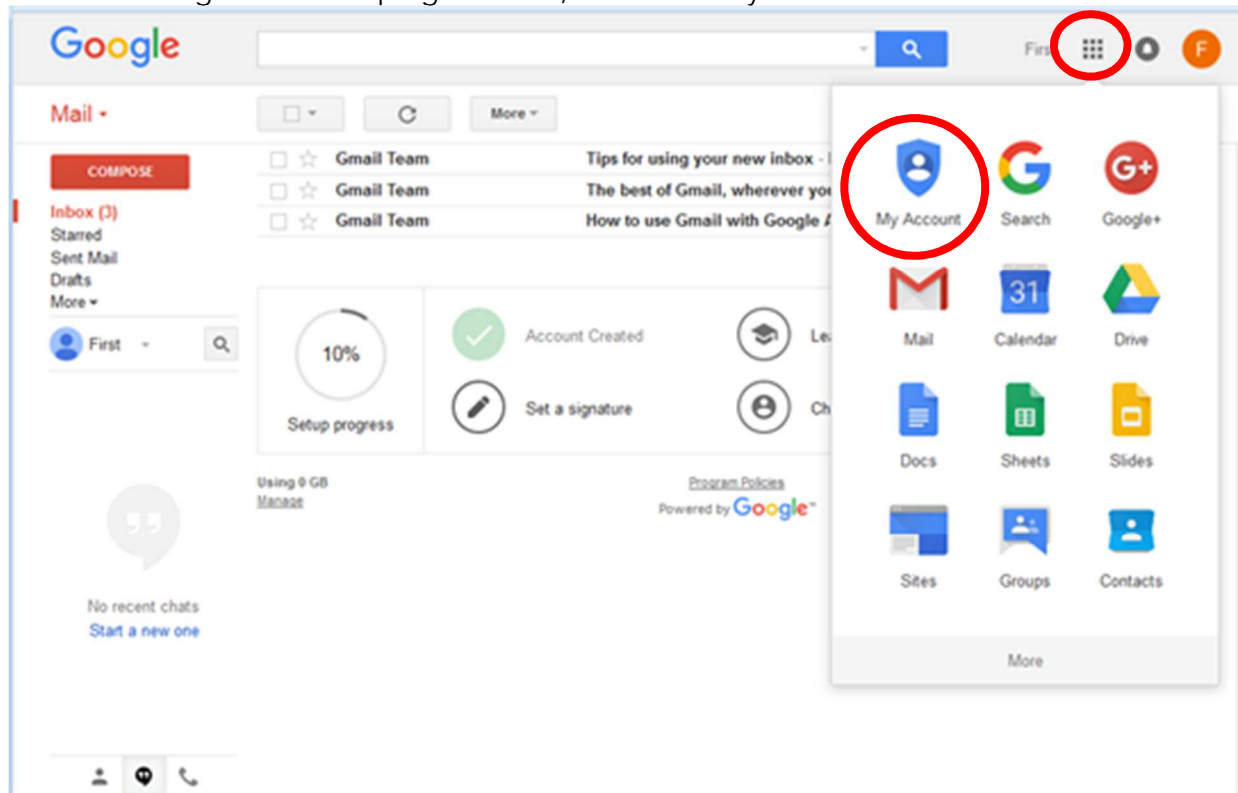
Google

First

F

Mail

More

COMPOSE

Inbox (3)
Starred
Sent Mail
Drafts
More

First

Gmail Team | Tips for using your new inbox - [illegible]
Gmail Team | The best of Gmail, wherever yo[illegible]
Gmail Team | How to use Gmail with Google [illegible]

10%
Setup progress

Account Created

Le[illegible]

Set a signature

Ch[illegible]

Using 0 GB
Manage

Program Policies
Powered by Google

No recent chats
Start a new one

My Account
Search
Google+
Mail
31
Calendar
Drive
Docs
Sheets
Slides
Sites
Groups
Contacts
More